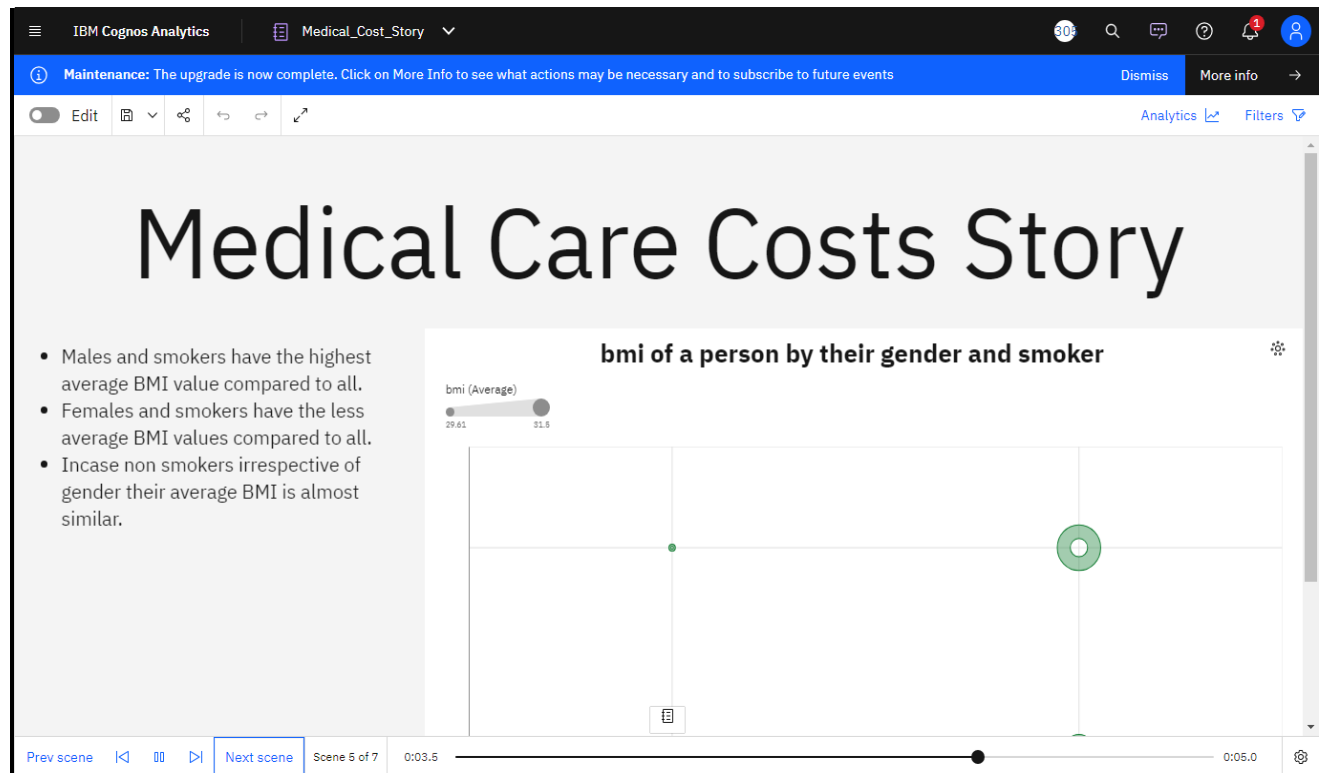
IBM Cognos Analytics

Medical_Cost_Story

303

1

Maintenance: The upgrade is now complete. Click on More Info to see what actions may be necessary and to subscribe to future events

Dismiss

More info

Edit

Analytics

Filters

Medical Care Costs Story

- Males and smokers have the highest average BMI value compared to all.
- Females and smokers have the less average BMI values compared to all.
- Incase non smokers irrespective of gender their average BMI is almost similar.

bmi of a person by their gender and smoker

bmi (Average)

29.61

31.5

Prev scene

Next scene

Scene 5 of 7

0:03.5

0:05.0